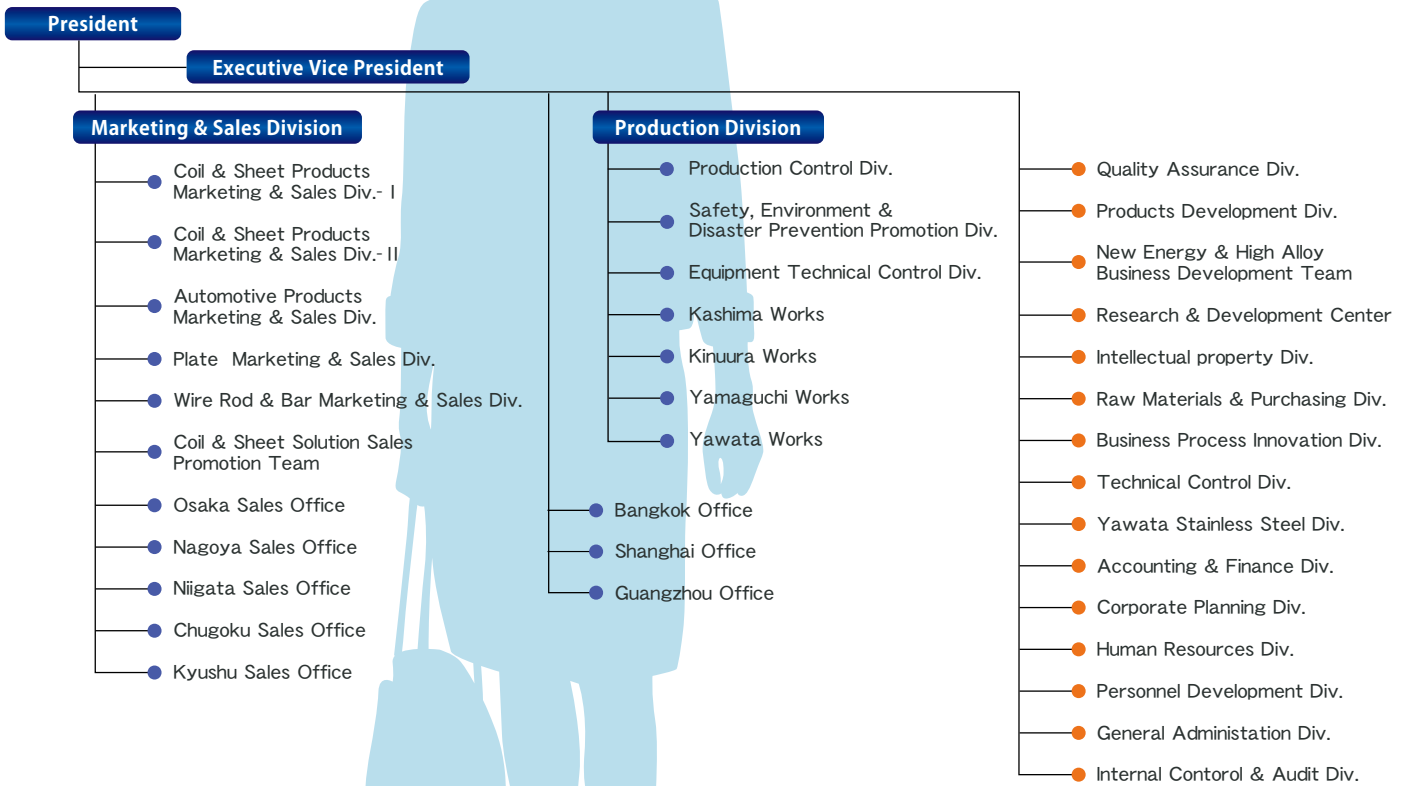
President

Executive Vice President

Marketing & Sales Division

Coil & Sheet Products Marketing & Sales Div.- I

Coil & Sheet Products Marketing & Sales Div.- II

Automotive Products Marketing & Sales Div.

Plate Marketing & Sales Div.

Wire Rod & Bar Marketing & Sales Div.

Coil & Sheet Solution Sales Promotion Team

Osaka Sales Office

Nagoya Sales Office

Niigata Sales Office

Chugoku Sales Office

Kyushu Sales Office

Production Division

Production Control Div.

Safety, Environment & Disaster Prevention Promotion Div.

Equipment Technical Control Div.

Kashima Works

Kinuura Works

Yamaguchi Works

Yawata Works

Bangkok Office

Shanghai Office

Guangzhou Office

Quality Assurance Div.

Products Development Div.

New Energy & High Alloy Business Development Team

Research & Development Center

Intellectual property Div.

Raw Materials & Purchasing Div.

Business Process Innovation Div.

Technical Control Div.

Yawata Stainless Steel Div.

Accounting & Finance Div.

Corporate Planning Div.

Human Resources Div.

Personnel Development Div.

General Administation Div.

Internal Contorol & Audit Div.